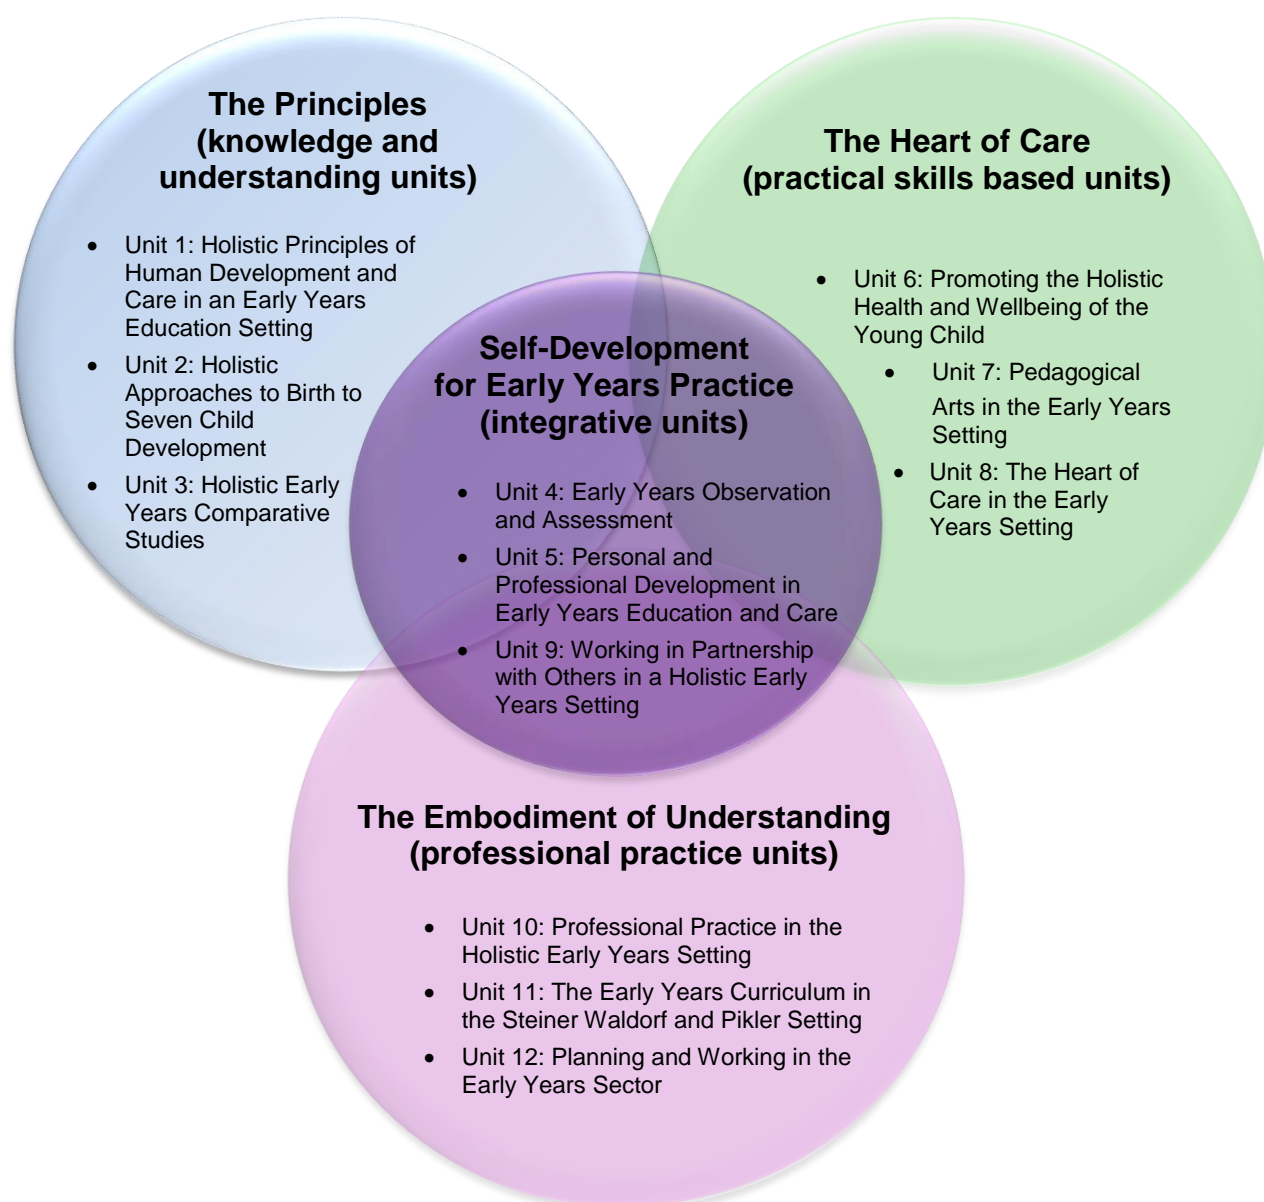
The Principles (knowledge and understanding units)

- Unit 1: Holistic Principles of Human Development and Care in an Early Years Education Setting
- Unit 2: Holistic Approaches to Birth to Seven Child Development
- Unit 3: Holistic Early Years Comparative Studies

The Heart of Care (practical skills based units)

- Unit 6: Promoting the Holistic Health and Wellbeing of the Young Child
- Unit 7: Pedagogical Arts in the Early Years Setting
- Unit 8: The Heart of Care in the Early Years Setting

Self-Development for Early Years Practice (integrative units)

- Unit 4: Early Years Observation and Assessment
- Unit 5: Personal and Professional Development in Early Years Education and Care
- Unit 9: Working in Partnership with Others in a Holistic Early Years Setting

The Embodiment of Understanding (professional practice units)

- Unit 10: Professional Practice in the Holistic Early Years Setting
- Unit 11: The Early Years Curriculum in the Steiner Waldorf and Pikler Setting
- Unit 12: Planning and Working in the Early Years Sector